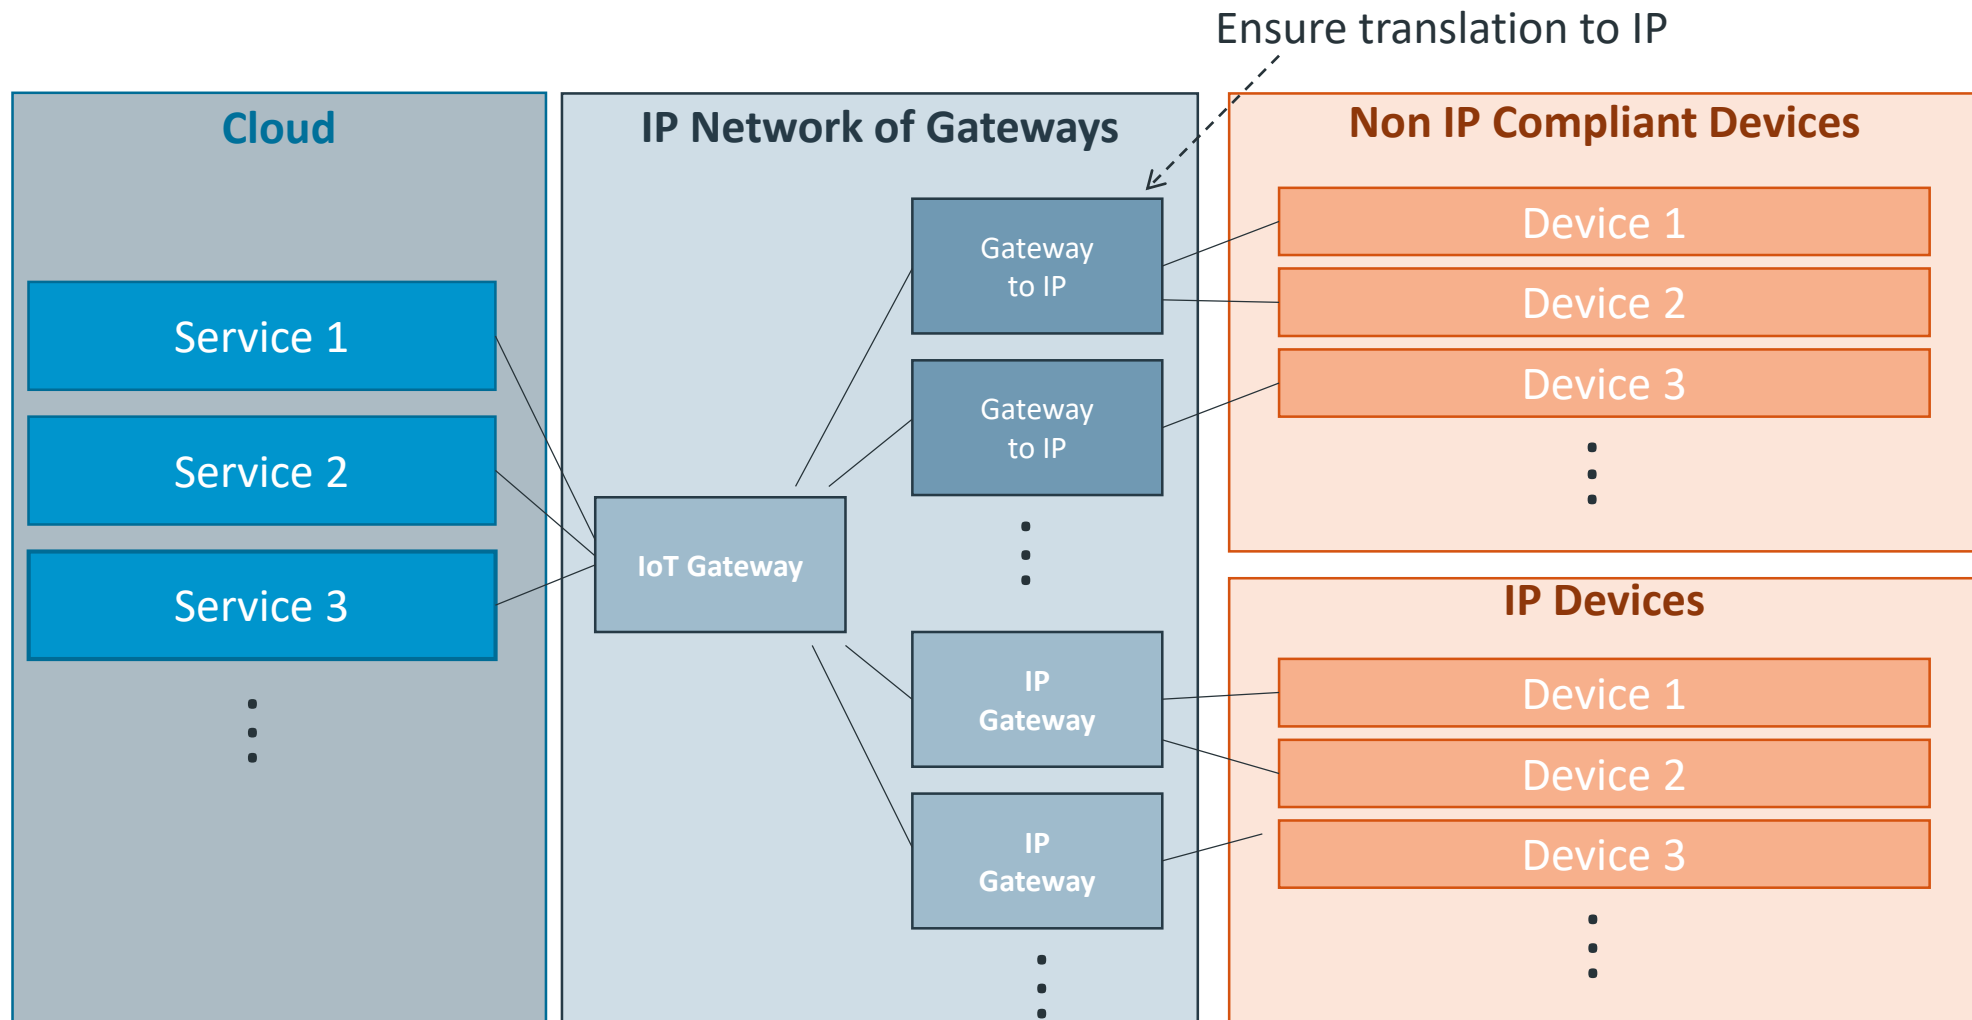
Ensure translation to IP

Cloud

Service 1

Service 2

Service 3

IP Network of Gateways

Gateway to IP

Gateway to IP

IoT Gateway

IP Gateway

IP Gateway

Non IP Compliant Devices

Device 1

Device 2

Device 3

IP Devices

Device 1

Device 2

Device 3